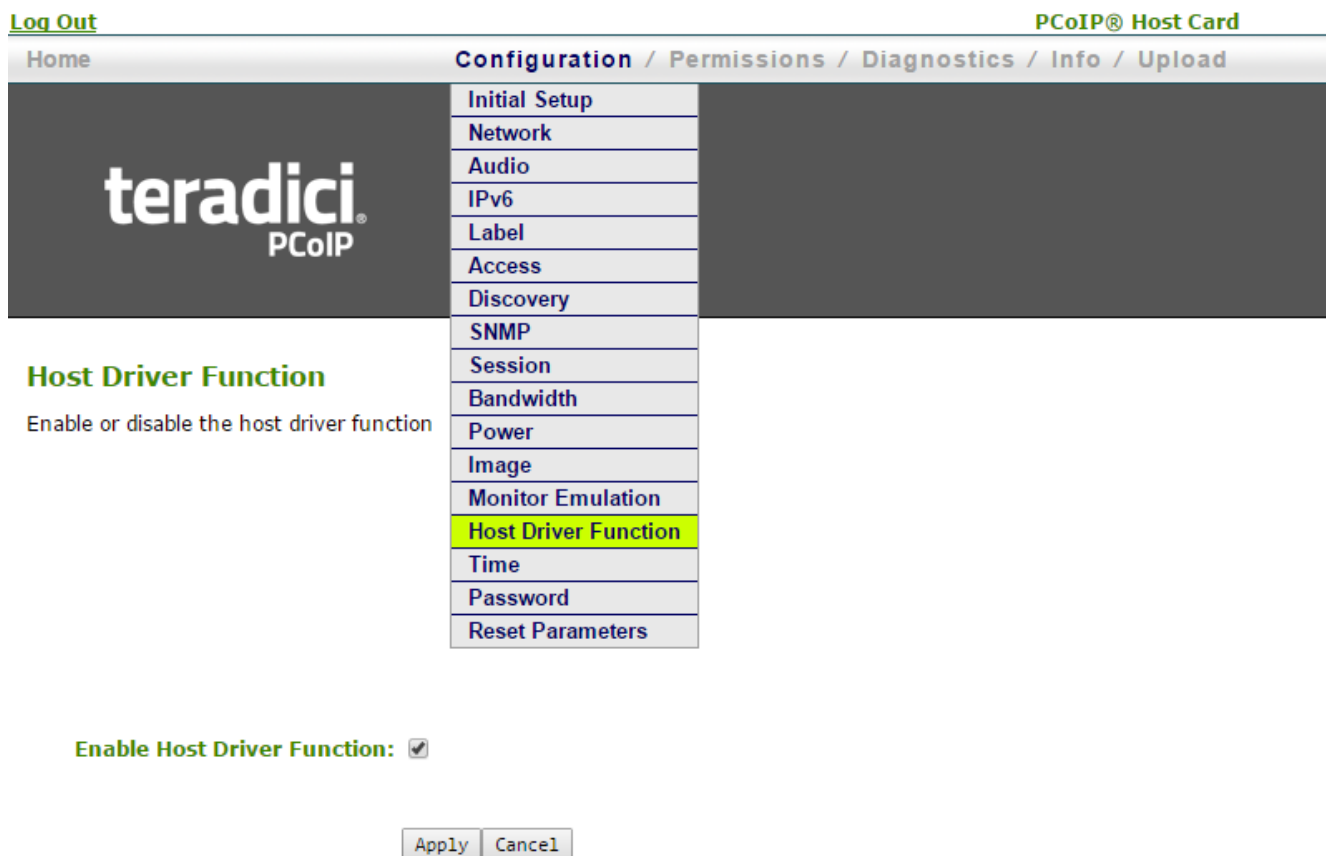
Log Out

PCoIP® Host Card

Home

Configuration / Permissions / Diagnostics / Info / Upload

Initial Setup
Network
Audio
IPv6
Label
Access
Discovery
SNMP
Session
Bandwidth
Power
Image
Monitor Emulation
Host Driver Function
Time
Password
Reset Parameters

teradici. PCoIP

Host Driver Function

Enable or disable the host driver function

Enable Host Driver Function: ✔

Apply Cancel